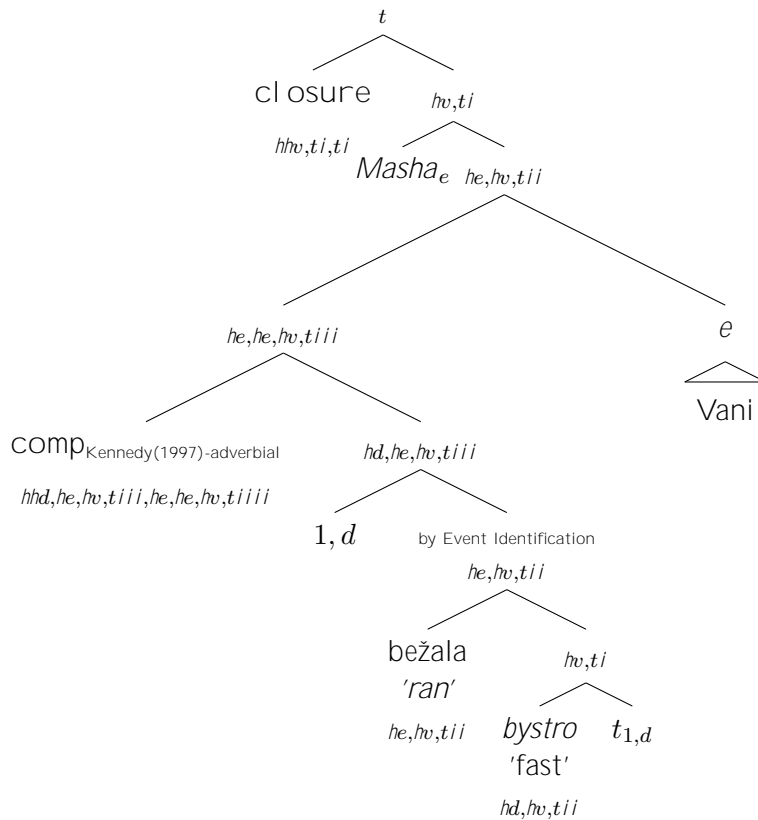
$t$

closure

$hv,ti$

$hhv,ti,ti$

$Masha_e$

$he,hv,tii$

$he,he,hv,tiii$

$e$

Vani

comp$_{\text{Kennedy(1997)-adverbial}}$

$hd,he,hv,tiii$

$hhd,he,hv,tiii,he,he,hv,tiiii$

$1,d$

by Event Identification

$he,hv,tii$

bežala

'ran'

$hv,ti$

$he,hv,tii$

bystro

'fast'

$t_{1,d}$

$hd,hv,tii$